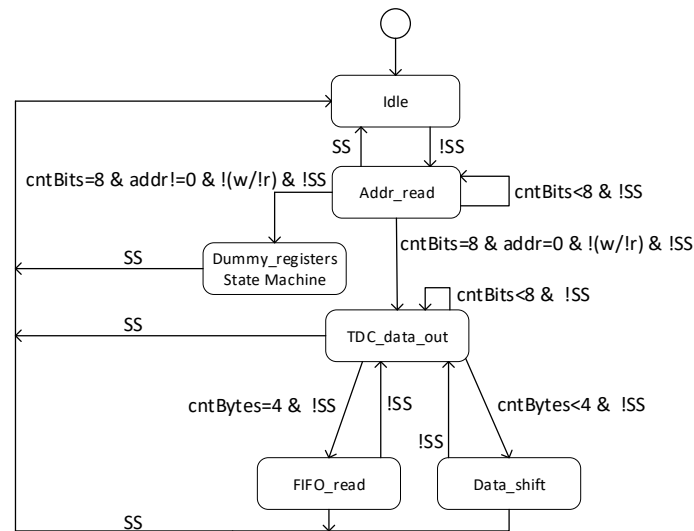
Idle

SS

!SS

cntBits=8 & addr!=0 & !(w/!r) & !SS

Addr_read

cntBits<8 & !SS

cntBits=8 & addr=0 & !(w/!r) & !SS

SS

Dummy_registers State Machine

cntBits<8 & !SS

SS

TDC_data_out

cntBytes=4 & !SS

!SS

cntBytes<4 & !SS

!SS

FIFO_read

Data_shift

SS